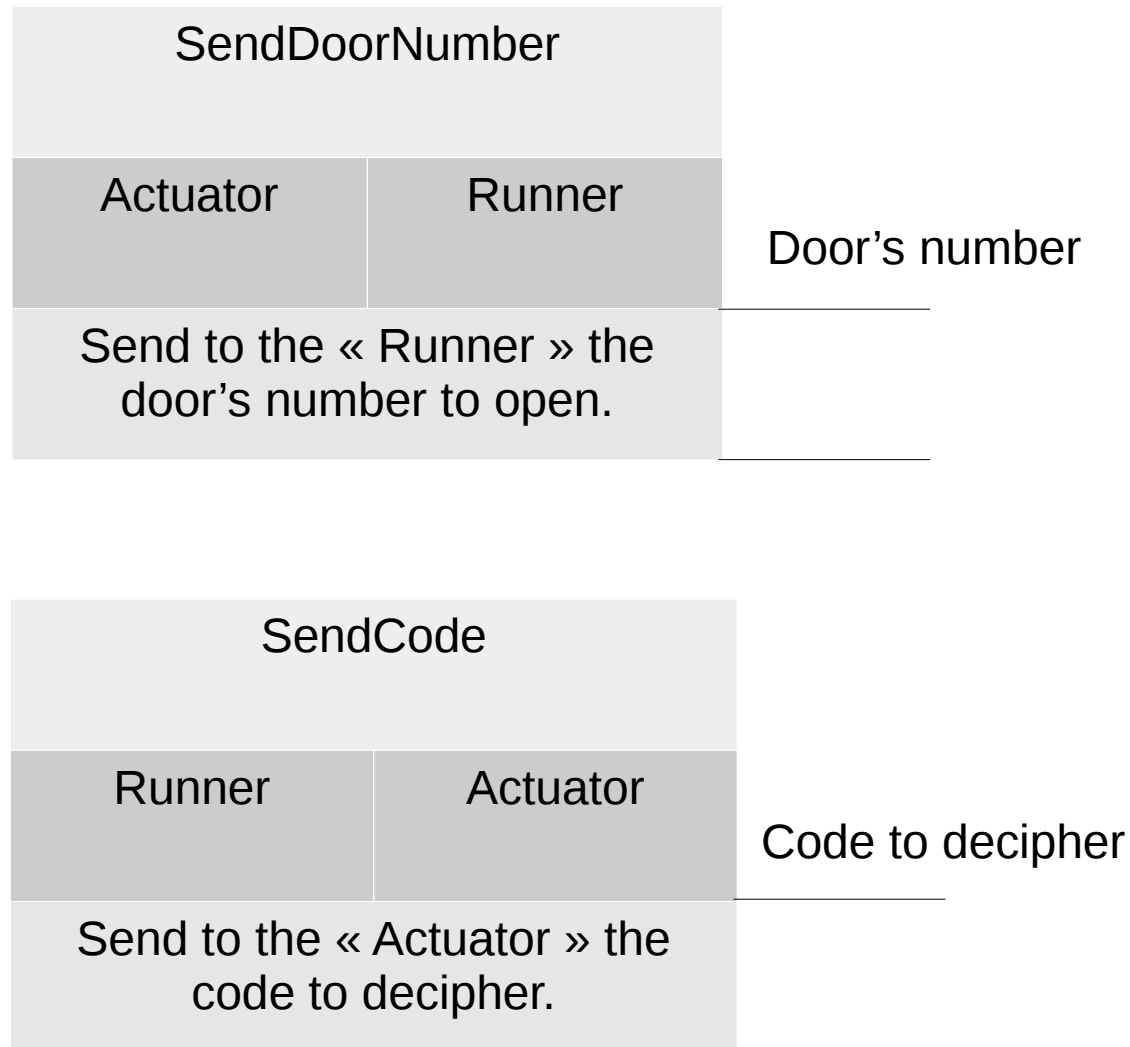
SendDoorNumber

| Actuator | Runner |
|---|---|

Door’s number

Send to the « Runner » the door’s number to open.

SendCode

| Runner | Actuator |
|---|---|

Code to decipher

Send to the « Actuator » the code to decipher.